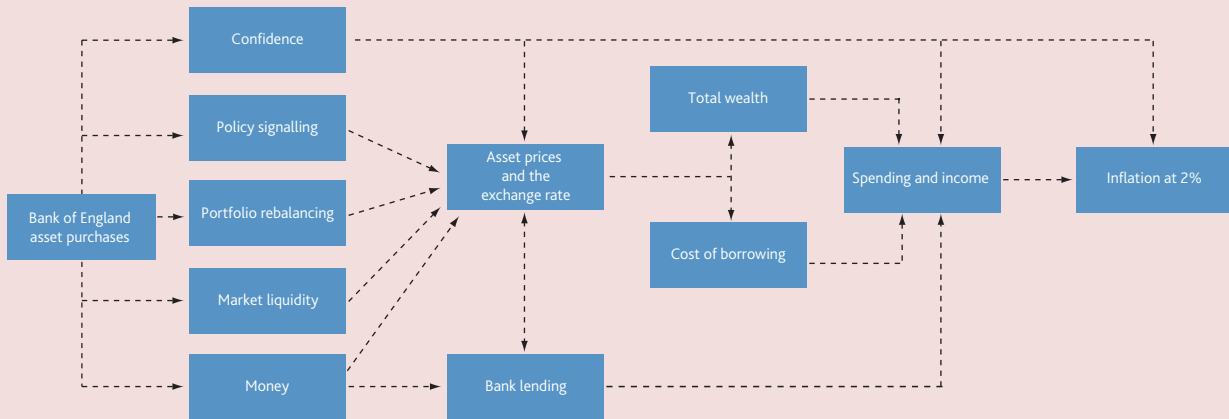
Bank of England asset purchases

Confidence

Policy signalling

Portfolio rebalancing

Market liquidity

Money

Asset prices and the exchange rate

Bank lending

Total wealth

Cost of borrowing

Spending and income

Inflation at 2%